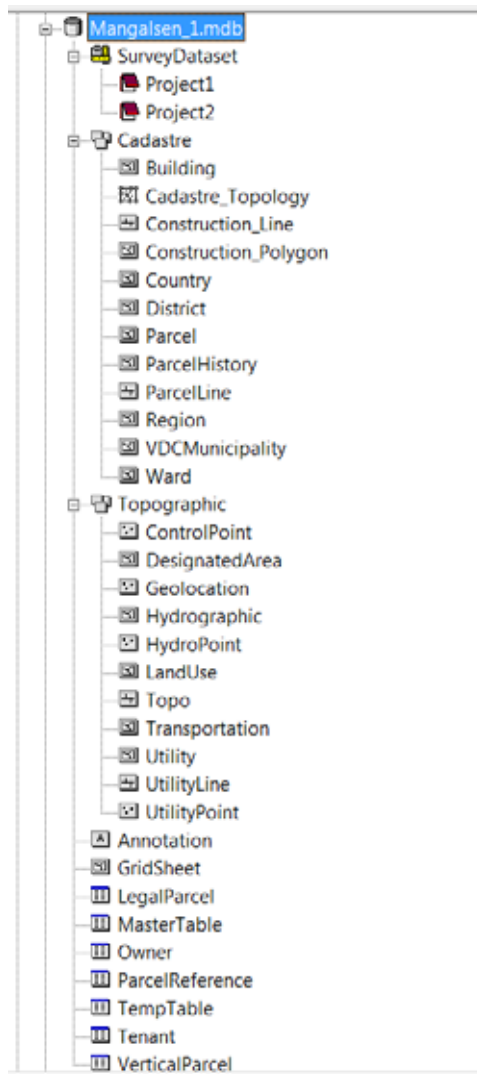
Mangalsen_1.mdb
SurveyDataset
Project1
Project2
Cadastre
Building
Cadastre_Topology
Construction_Line
Construction_Polygon
Country
District
Parcel
ParcelHistory
ParcelLine
Region
VDCMunicipality
Ward
Topographic
ControlPoint
DesignatedArea
Geolocation
Hydrographic
HydroPoint
LandUse
Topo
Transportation
Utility
UtilityLine
UtilityPoint
Annotation
GridSheet
LegalParcel
MasterTable
Owner
ParcelReference
TempTable
Tenant
VerticalParcel